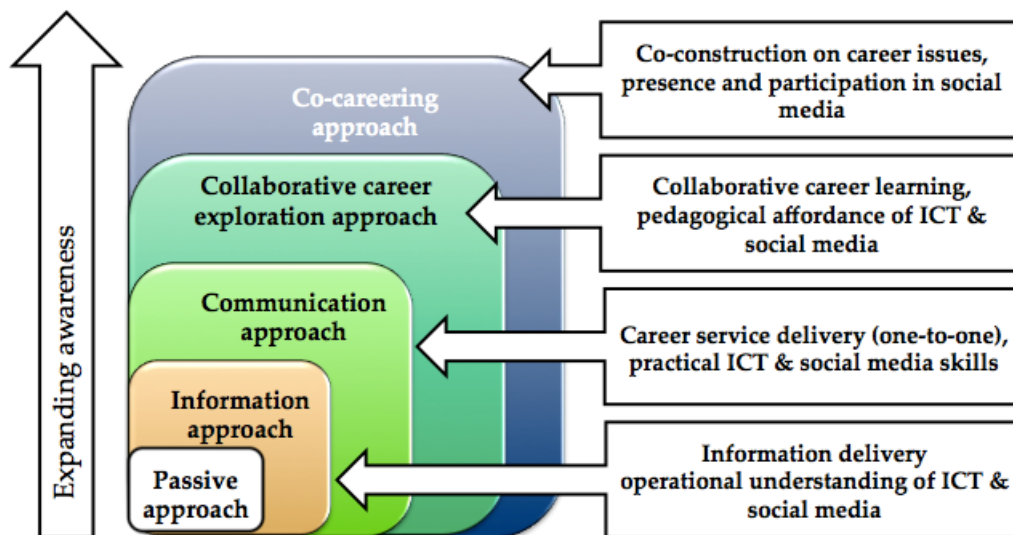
Expanding awareness

Co-careering approach

Collaborative career exploration approach

Communication approach

Information approach

Passive approach

Co-construction on career issues, presence and participation in social media

Collaborative career learning, pedagogical affordance of ICT & social media

Career service delivery (one-to-one), practical ICT & social media skills

Information delivery operational understanding of ICT & social media